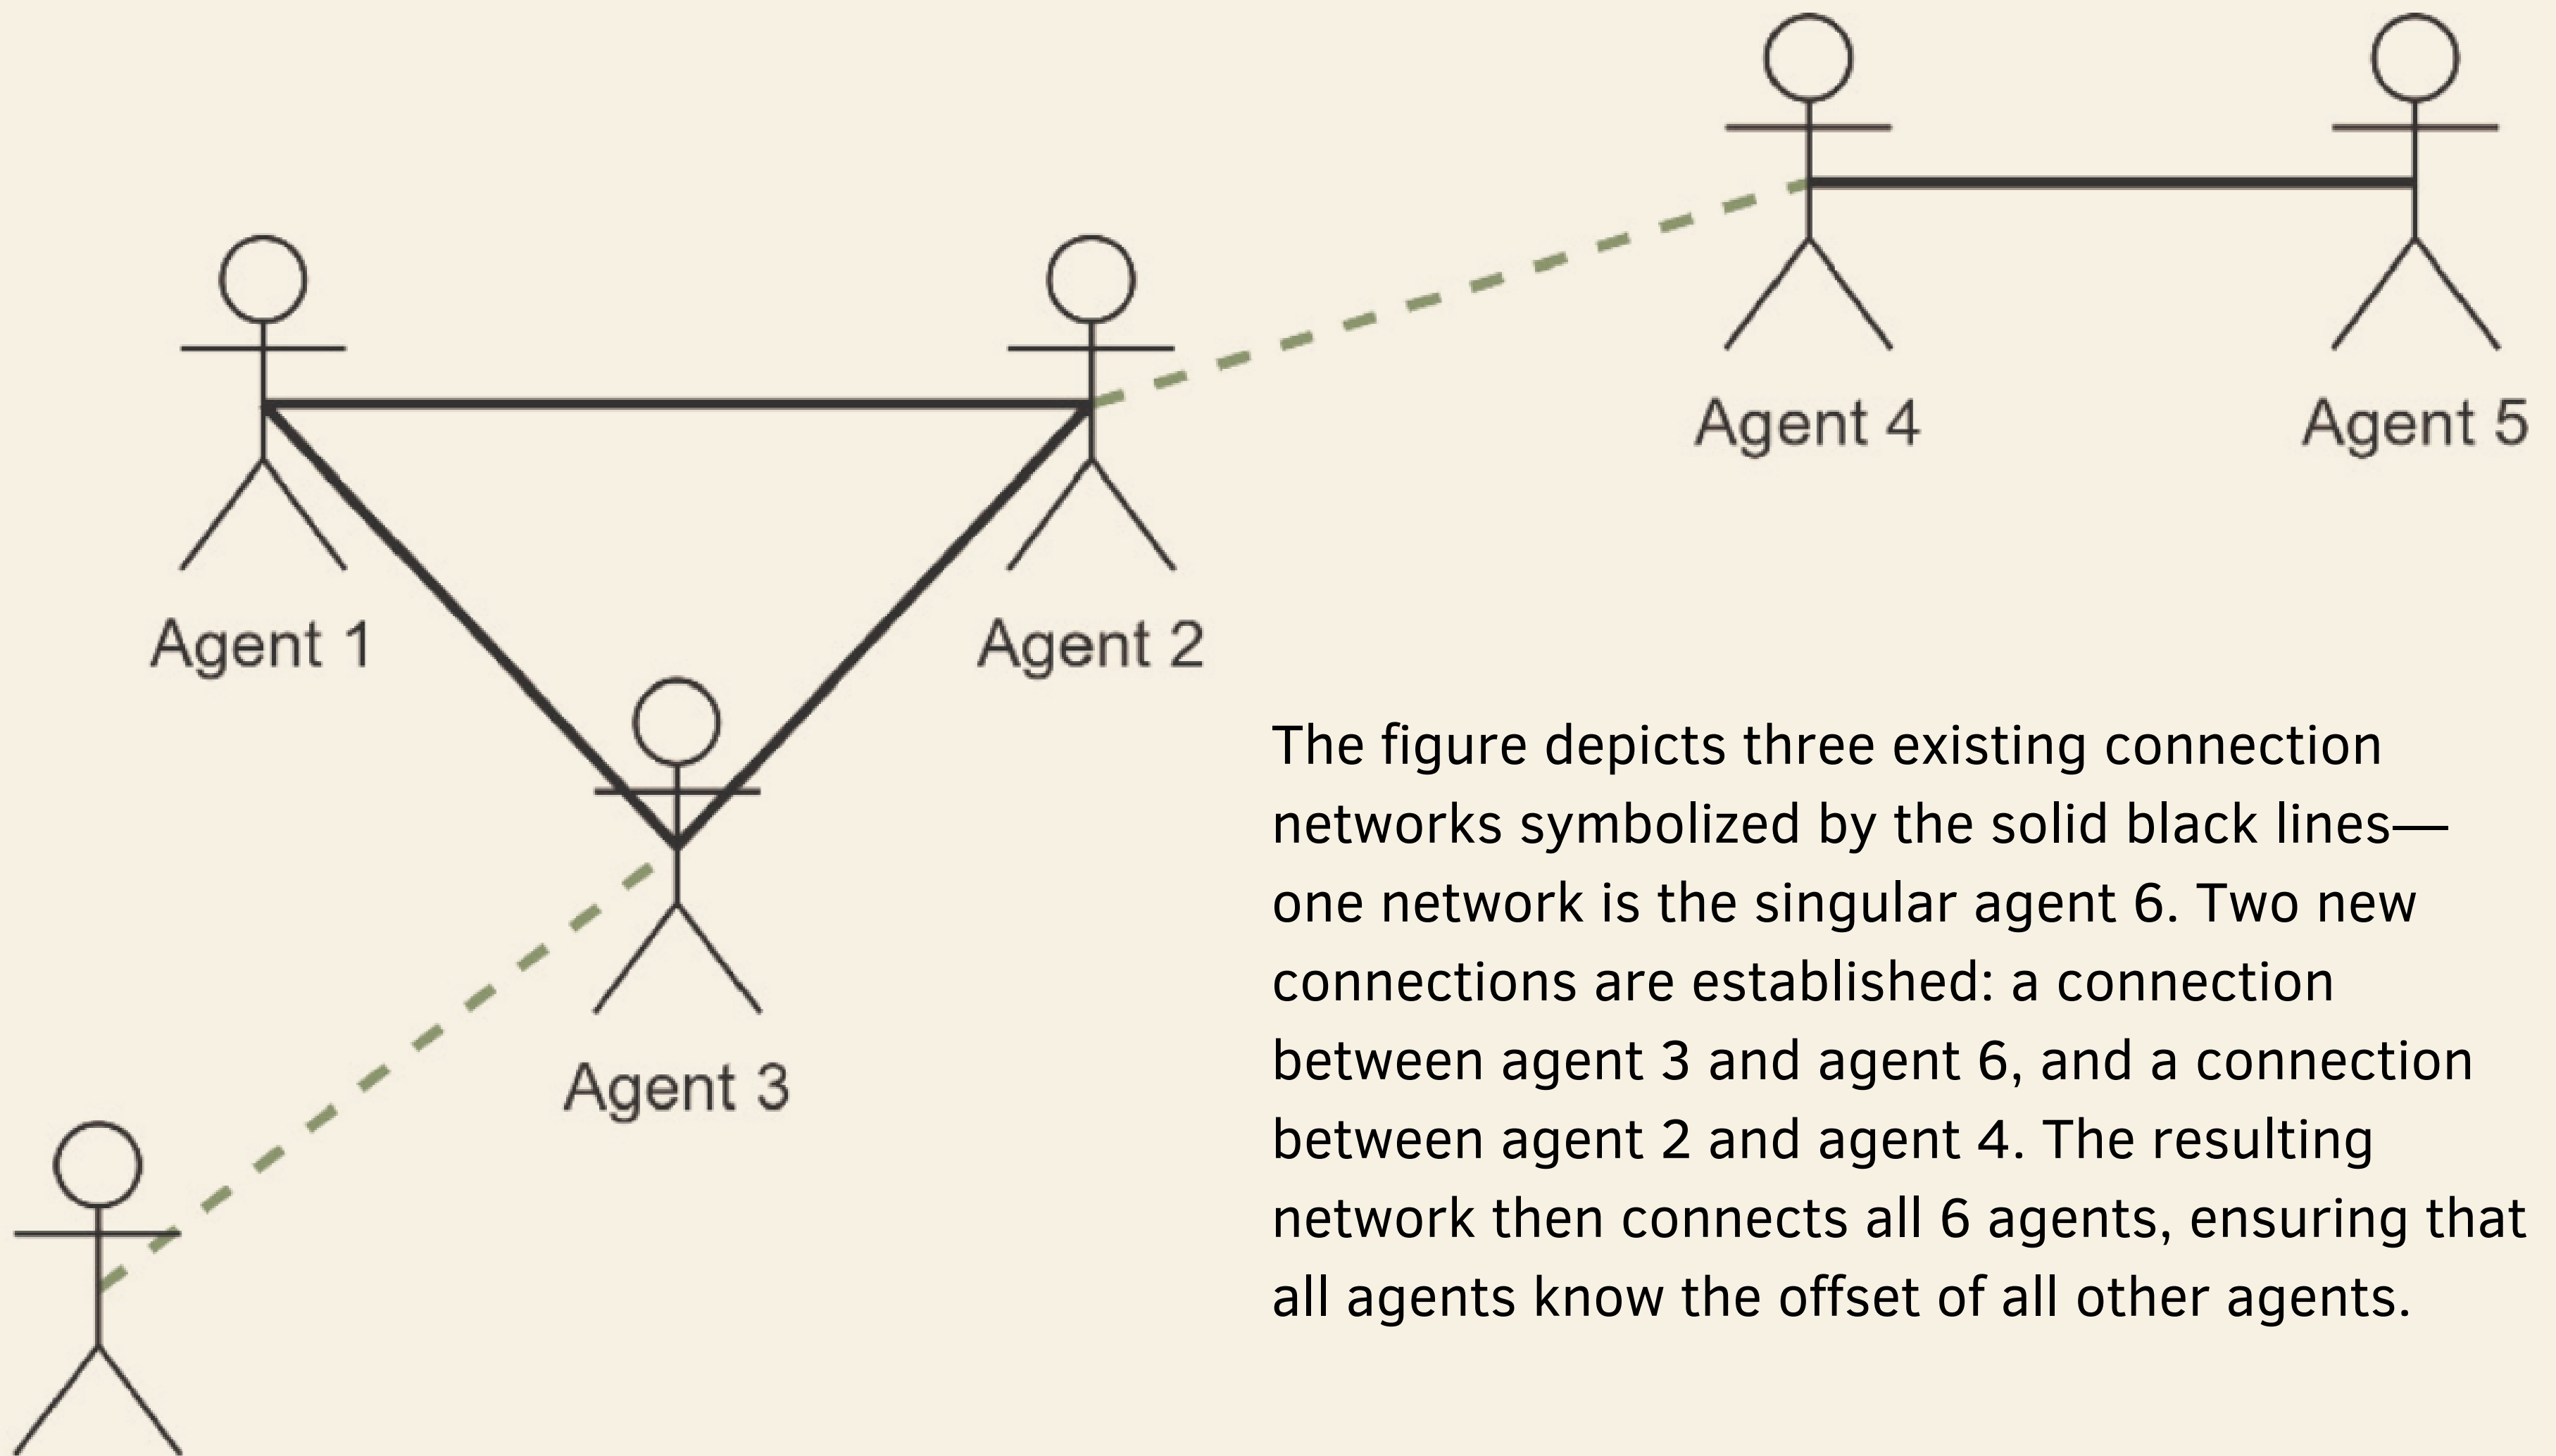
Agent 4

Agent 5

Agent 1

Agent 2

Agent 3

The figure depicts three existing connection networks symbolized by the solid black lines—one network is the singular agent 6. Two new connections are established: a connection between agent 3 and agent 6, and a connection between agent 2 and agent 4. The resulting network then connects all 6 agents, ensuring that all agents know the offset of all other agents.